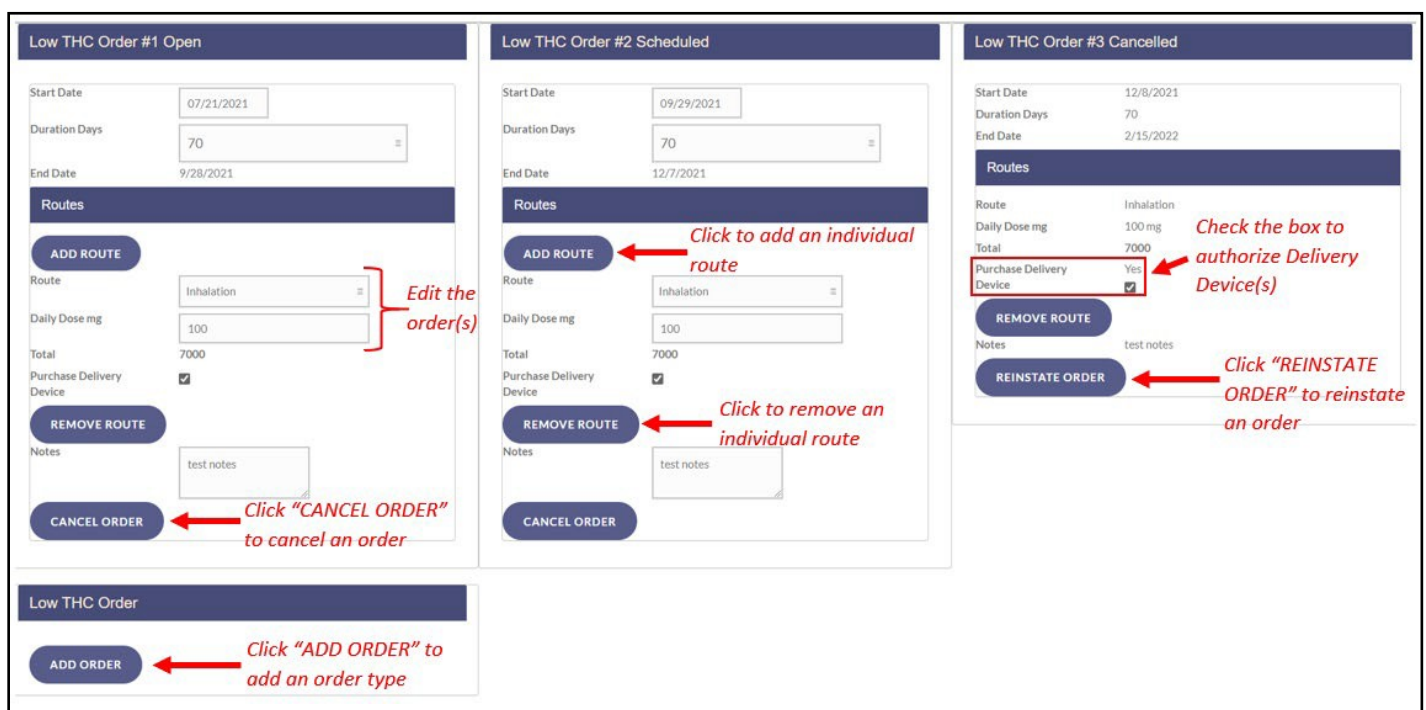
Low THC Order #1 Open

Start Date
07/21/2021
Duration Days
70
End Date
9/28/2021

Routes

ADD ROUTE
Route
Inhalation
Daily Dose mg
100
Edit the order(s)
Total
7000
Purchase Delivery Device
REMOVE ROUTE
Notes
test notes
CANCEL ORDER
Click "CANCEL ORDER" to cancel an order

Low THC Order #2 Scheduled

Start Date
09/29/2021
Duration Days
70
End Date
12/7/2021

Routes

ADD ROUTE
Click to add an individual route
Route
Inhalation
Daily Dose mg
100
Total
7000
Purchase Delivery Device
REMOVE ROUTE
Click to remove an individual route
Notes
test notes
CANCEL ORDER

Low THC Order #3 Cancelled

Start Date 12/8/2021
Duration Days 70
End Date 2/15/2022

Routes

Route Inhalation
Daily Dose mg 100 mg
Total 7000
Purchase Delivery Device Yes
Check the box to authorize Delivery Device(s)
REMOVE ROUTE
Notes test notes
REINSTATE ORDER
Click "REINSTATE ORDER" to reinstate an order

Low THC Order

ADD ORDER
Click "ADD ORDER" to add an order type